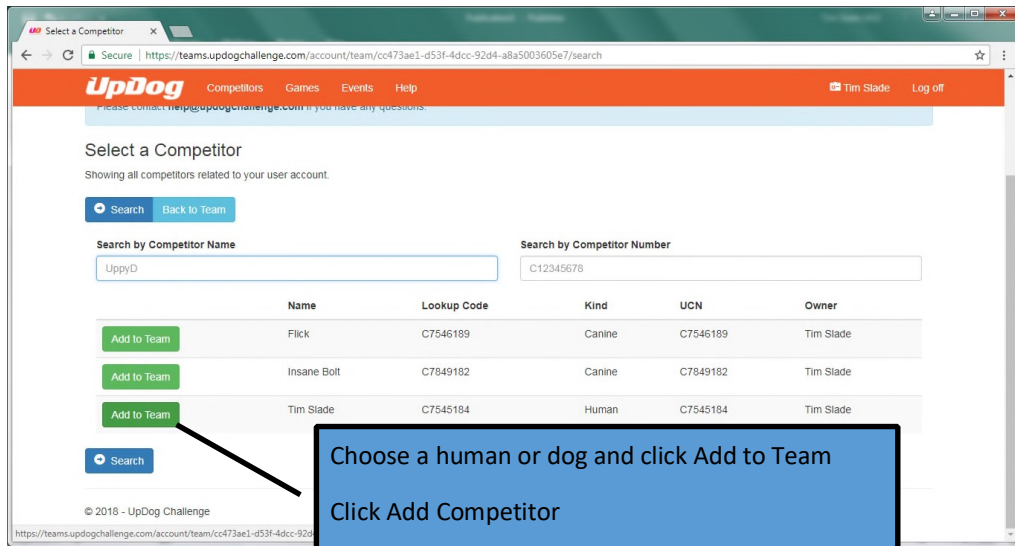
Select a Competitor

Secure | https://teams.updogchallenge.com/account/team/cc473ae1-d53f-4dcc-92d4-a8a5003605e7/search

UpDog Competitors Games Events Help Tim Slade Log off

Please contact help@updogchallenge.com if you have any questions.

Select a Competitor

Showing all competitors related to your user account.

Search Back to Team

Search by Competitor Name

UppyD

Search by Competitor Number

C12345678

| | Name | Lookup Code | Kind | UCN | Owner |
|---|---|---|---|---|---|
| Add to Team | Flick | C7546189 | Canine | C7546189 | Tim Slade |
| Add to Team | Insane Bolt | C7849182 | Canine | C7849182 | Tim Slade |
| Add to Team | Tim Slade | C7545184 | Human | C7545184 | Tim Slade |

Search

© 2018 - UpDog Challenge

https://teams.updogchallenge.com/account/team/cc473ae1-d53f-4dcc-92d4

Choose a human or dog and click Add to Team

Click Add Competitor